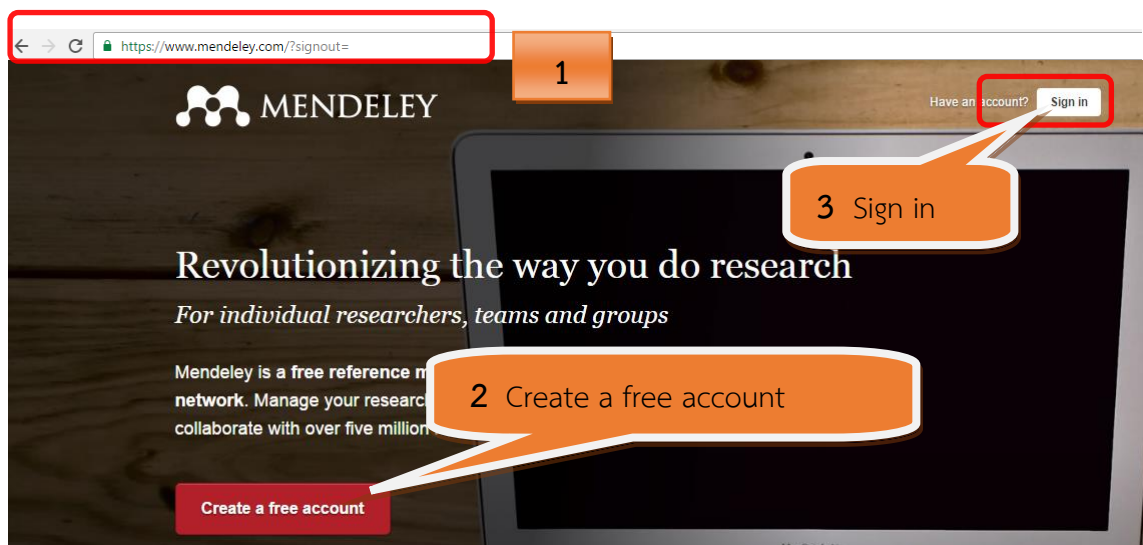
https://www.mendeley.com/?signout=

1

MENDELEY

Have an account? Sign in

3 Sign in

Revolutionizing the way you do research

For individual researchers, teams and groups

Mendeley is a free reference m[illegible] network. Manage your research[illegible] collaborate with over five million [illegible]

2 Create a free account

Create a free account